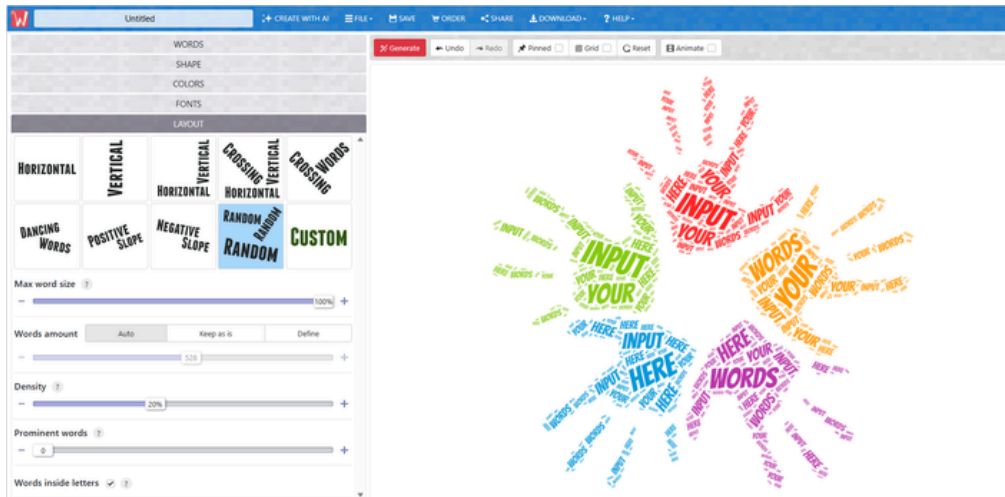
W Untitled CREATE WITH AI FILE SAVE ORDER SHARE DOWNLOAD HELP

WORDS
SHAPE
COLORS
FONTS
LAYOUT

HORIZONTAL
VERTICAL
HORIZONTAL VERTICAL
CROSSING VERTICAL HORIZONTAL
CROSSING WORDS
DANCING WORDS
POSITIVE SLOPE
NEGATIVE SLOPE
RANDOM RANDOM RANDOM
CUSTOM

Max word size ?
100%

Words amount Auto Keep as is Define
528

Density ?
20%

Prominent words ?
0

Words inside letters ?

Generate Undo Redo Pinned Grid Reset Animate

INPUT YOUR WORDS HERE